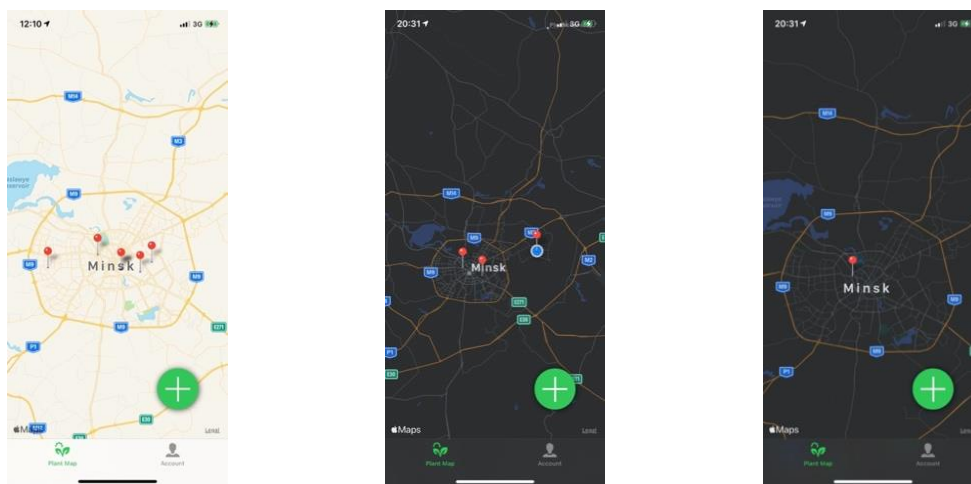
12:10
3G
M14
M3
M9
Minsk
M9
M9
M9
E271
P1
E30
Maps
Legal
Plant Map
Account

20:31
3G
M14
M9
M9
Minsk
M2
E271
E30
P1
E30
Maps
Legal
Plant Map
Account

20:31
3G
M14
M9
Minsk
M9
M9
M9
P1
Maps
Plant Map
Account